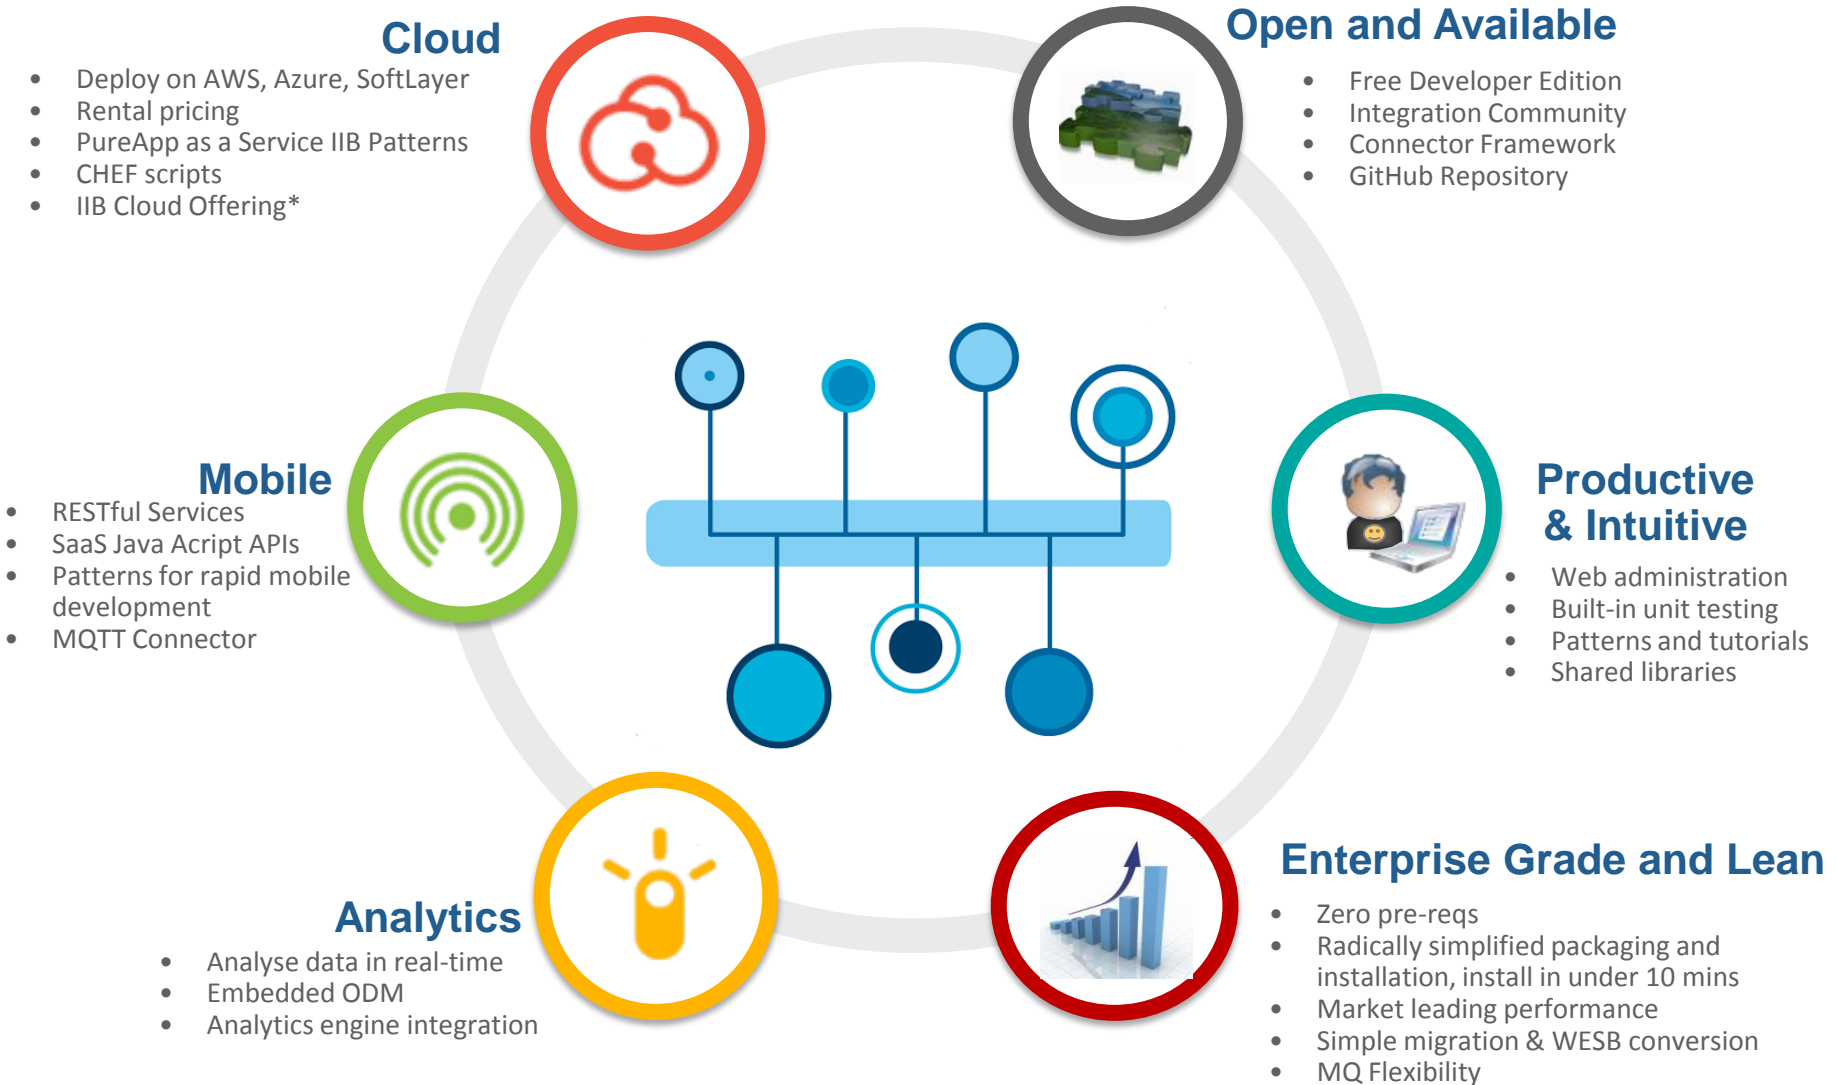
Cloud

- Deploy on AWS, Azure, SoftLayer
- Rental pricing
- PureApp as a Service IIB Patterns
- CHEF scripts
- IIB Cloud Offering*

Open and Available

- Free Developer Edition
- Integration Community
- Connector Framework
- GitHub Repository

Mobile

- RESTful Services
- SaaS Java Acript APIs
- Patterns for rapid mobile development
- MQTT Connector

Productive & Intuitive

- Web administration
- Built-in unit testing
- Patterns and tutorials
- Shared libraries

Analytics

- Analyse data in real-time
- Embedded ODM
- Analytics engine integration

Enterprise Grade and Lean

- Zero pre-reqs
- Radically simplified packaging and installation, install in under 10 mins
- Market leading performance
- Simple migration & WESB conversion
- MQ Flexibility